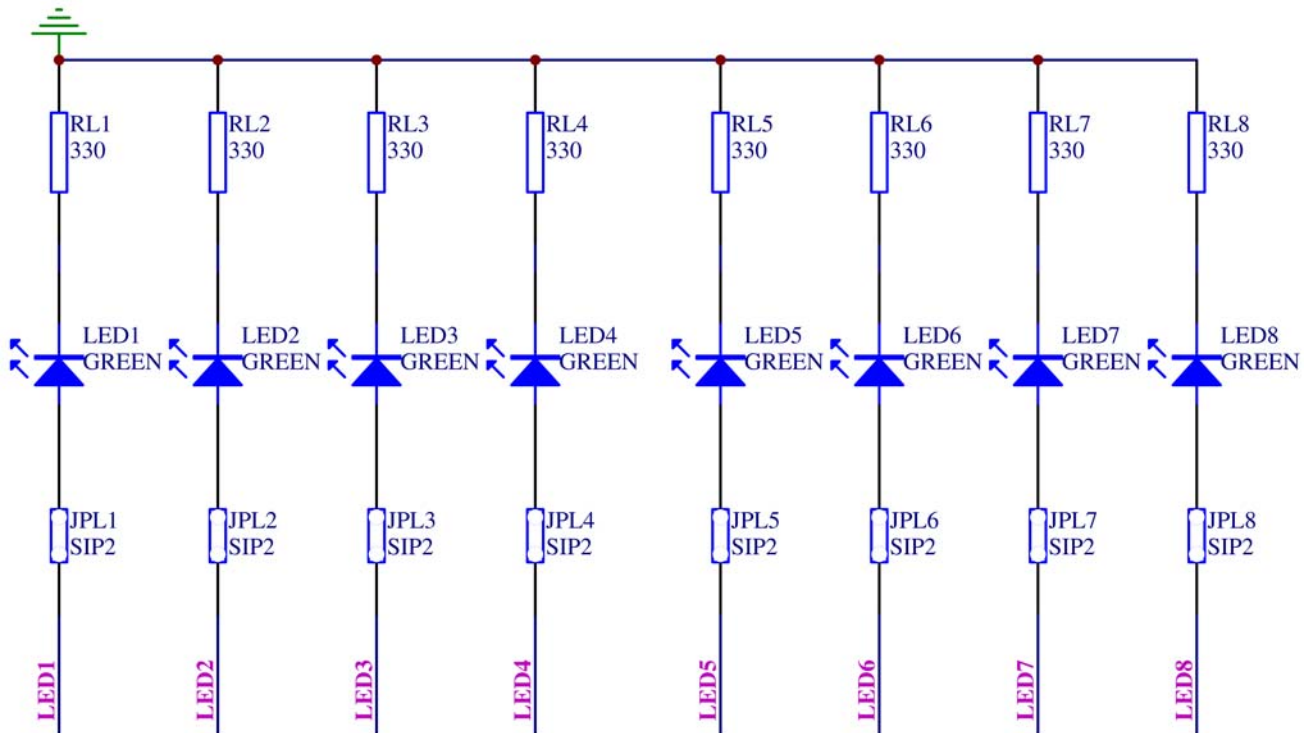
RL1
330

RL2
330

RL3
330

RL4
330

RL5
330

RL6
330

RL7
330

RL8
330

LED1
GREEN

LED2
GREEN

LED3
GREEN

LED4
GREEN

LED5
GREEN

LED6
GREEN

LED7
GREEN

LED8
GREEN

JPL1
SIP2

JPL2
SIP2

JPL3
SIP2

JPL4
SIP2

JPL5
SIP2

JPL6
SIP2

JPL7
SIP2

JPL8
SIP2

LED1

LED2

LED3

LED4

LED5

LED6

LED7

LED8